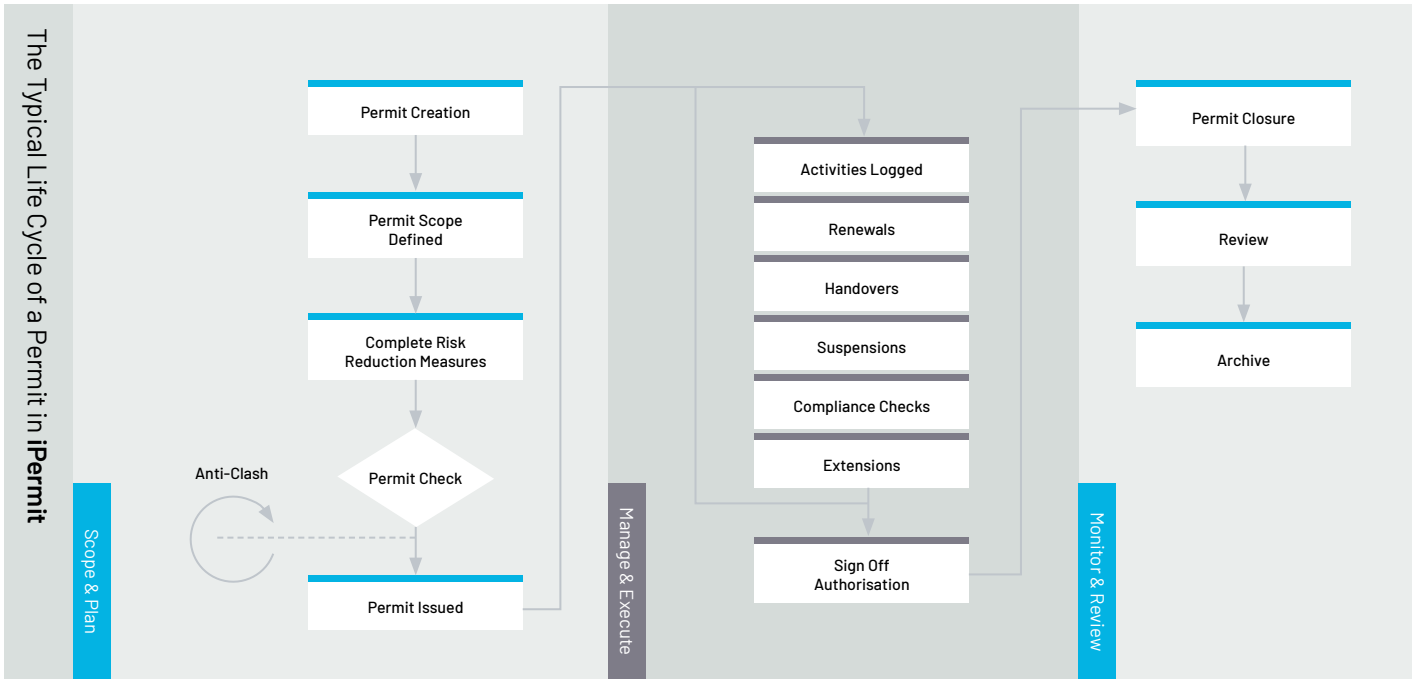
The Typical Life Cycle of a Permit in **iPermit**

Permit Creation

Permit Scope Defined

Complete Risk Reduction Measures

Anti-Clash

Permit Check

Permit Issued

Scope & Plan

Activities Logged

Renewals

Handovers

Suspensions

Compliance Checks

Extensions

Sign Off Authorisation

Manage & Execute

Permit Closure

Review

Archive

Monitor & Review